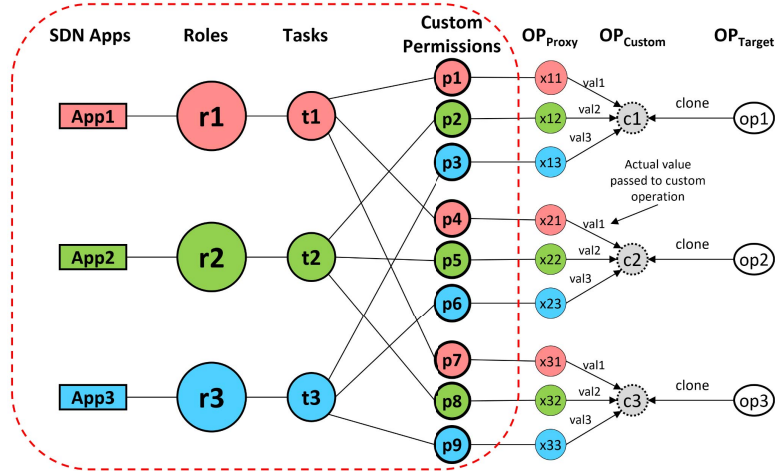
SDN Apps
Roles
Tasks
Custom Permissions
$OP_{Proxy}$
$OP_{Custom}$
$OP_{Target}$

App1
r1
t1
p1
x11
val1
p2
x12
val2
c1
clone
op1
p3
x13
val3

Actual value passed to custom operation

App2
r2
t2
p4
x21
val1
p5
x22
val2
c2
clone
op2
p6
x23
val3

App3
r3
t3
p7
x31
val1
p8
x32
val2
c3
clone
op3
p9
x33
val3